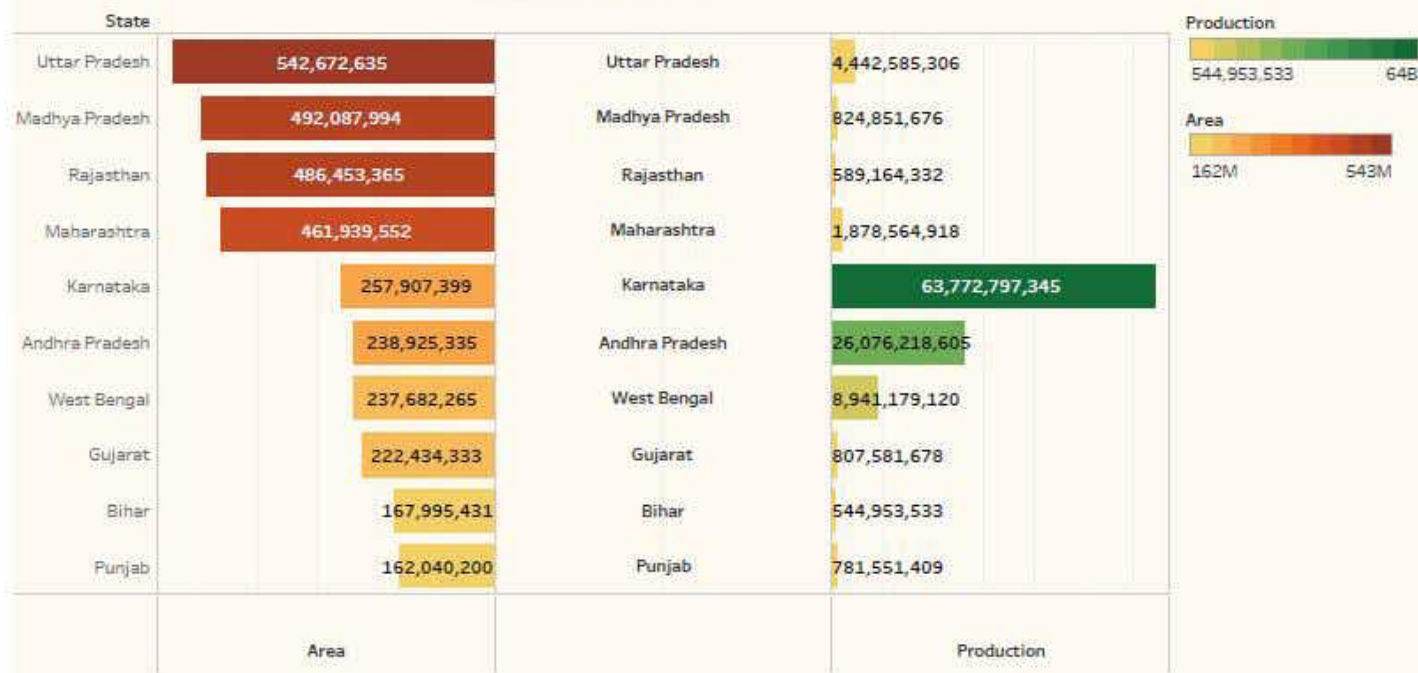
State

| State | Area | State | Production |
|---|---|---|---|
| Uttar Pradesh | 542,672,635 | Uttar Pradesh | 4,442,585,306 |
| Madhya Pradesh | 492,087,994 | Madhya Pradesh | 824,851,676 |
| Rajasthan | 486,453,365 | Rajasthan | 589,164,332 |
| Maharashtra | 461,939,552 | Maharashtra | 1,878,564,918 |
| Karnataka | 257,907,399 | Karnataka | 63,772,797,345 |
| Andhra Pradesh | 238,925,335 | Andhra Pradesh | 26,076,218,605 |
| West Bengal | 237,682,265 | West Bengal | 8,941,179,120 |
| Gujarat | 222,434,333 | Gujarat | 807,581,678 |
| Bihar | 167,995,431 | Bihar | 544,953,533 |
| Punjab | 162,040,200 | Punjab | 781,551,409 |

Area

Production

Production
544,953,533
64B

Area
162M
543M